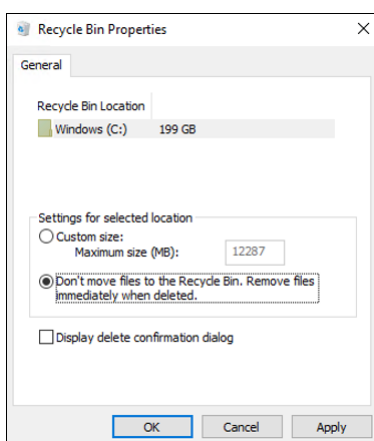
Recycle Bin Properties

General

Recycle Bin Location

Windows (C:) 199 GB

Settings for selected location

Custom size:

Maximum size (MB): 12287

Don't move files to the Recycle Bin. Remove files immediately when deleted.

Display delete confirmation dialog

OK Cancel Apply